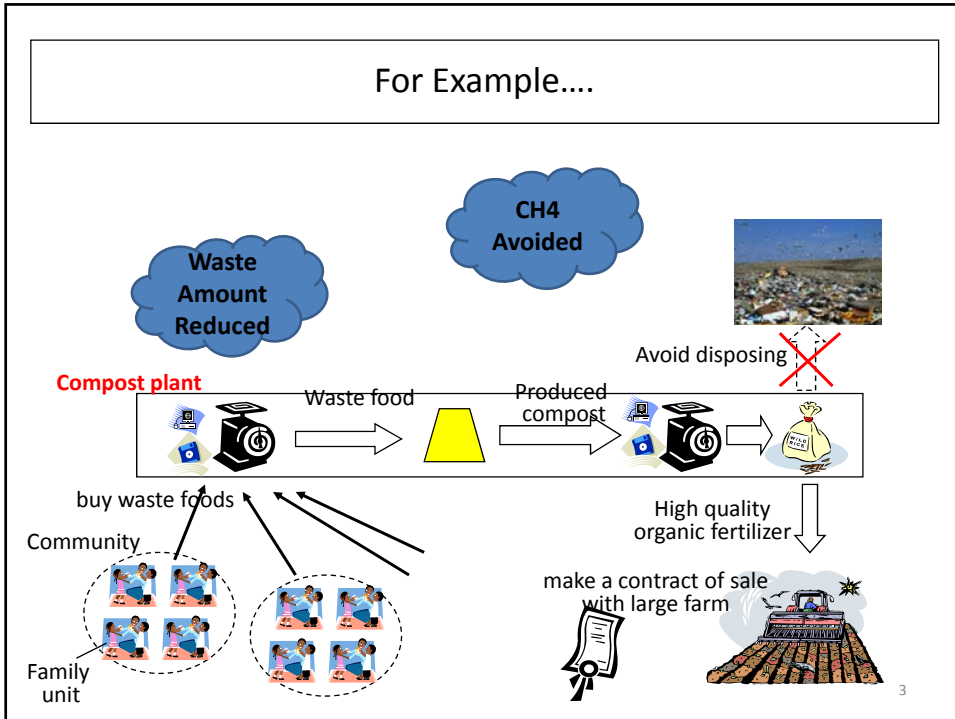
For Example….

CH4 Avoided

Waste Amount Reduced

Avoid disposing

Compost plant

Waste food

Produced compost

WILD RICE

buy waste foods

High quality organic fertilizer

Community

make a contract of sale with large farm

Family unit

3